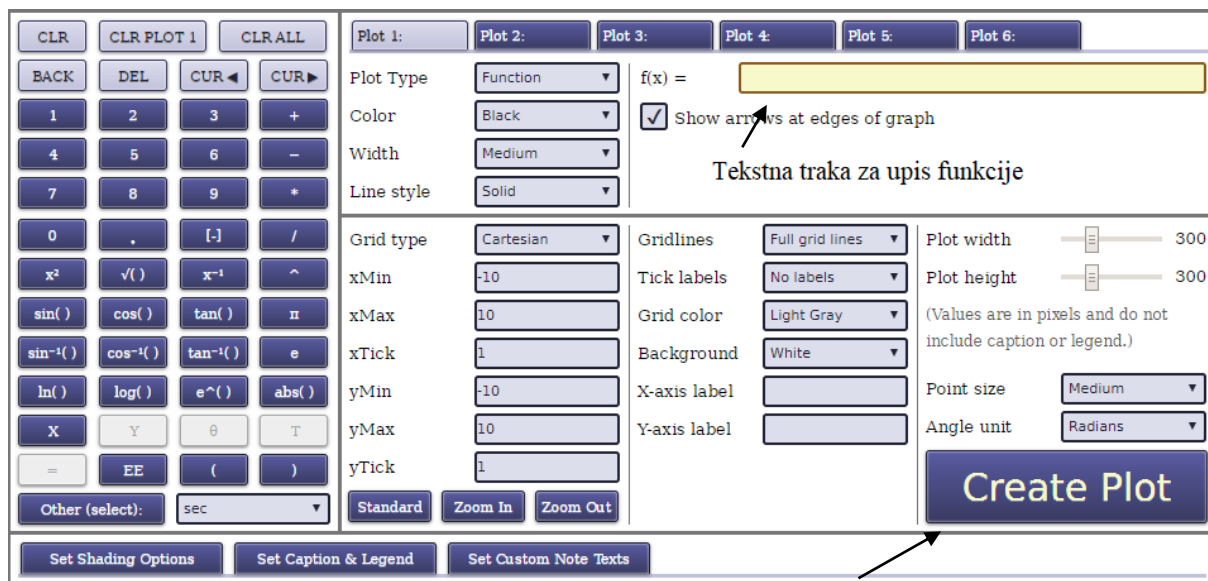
CLR CLR PLOT 1 CLR ALL
BACK DEL CUR◀ CUR▶
1 2 3 +
4 5 6 –
7 8 9 *
0 . [-] /
x² √( ) x⁻¹ ^
sin( ) cos( ) tan( ) π
sin⁻¹( ) cos⁻¹( ) tan⁻¹( ) e
ln( ) log( ) e^( ) abs( )
X Y θ T
= EE ( )
Other (select): sec

Plot 1: Plot 2: Plot 3: Plot 4: Plot 5: Plot 6:

| | |
|---|---|
| Plot Type | Function |
| Color | Black |
| Width | Medium |
| Line style | Solid |

f(x) =

✓ Show arrows at edges of graph

Tekstna traka za upis funkcije

| | |
|---|---|
| Grid type | Cartesian |
| xMin | -10 |
| xMax | 10 |
| xTick | 1 |
| yMin | -10 |
| yMax | 10 |
| yTick | 1 |

Standard Zoom In Zoom Out

| | |
|---|---|
| Gridlines | Full grid lines |
| Tick labels | No labels |
| Grid color | Light Gray |
| Background | White |
| X-axis label | |
| Y-axis label | |

Plot width 300
Plot height 300
(Values are in pixels and do not include caption or legend.)
Point size Medium
Angle unit Radians

Create Plot

Set Shading Options Set Caption & Legend Set Custom Note Texts